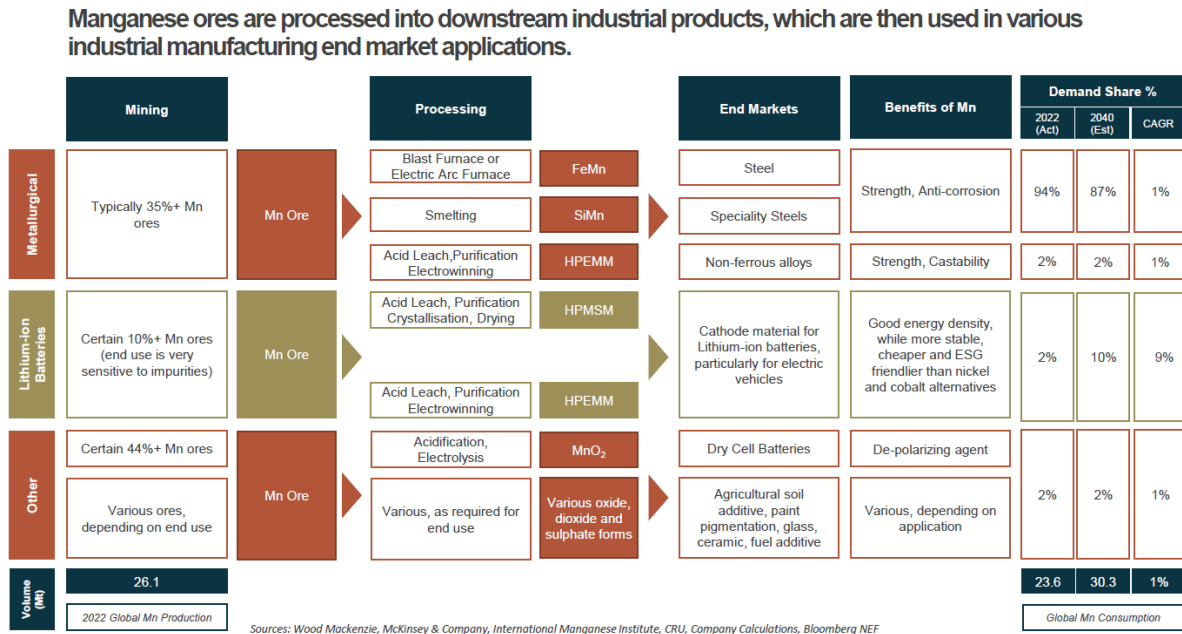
Manganese ores are processed into downstream industrial products, which are then used in various industrial manufacturing end market applications.

Mining

Processing

End Markets

Benefits of Mn

Demand Share %

2022 (Act)

2040 (Est)

CAGR

Metallurgical

Typically 35%+ Mn ores

Mn Ore

Blast Furnace or Electric Arc Furnace

FeMn

Steel

Smelting

SiMn

Speciality Steels

Strength, Anti-corrosion

94%

87%

1%

Acid Leach,Purification Electrowinning

HPEMM

Non-ferrous alloys

Strength, Castability

2%

2%

1%

Lithium-ion Batteries

Certain 10%+ Mn ores (end use is very sensitive to impurities)

Mn Ore

Acid Leach, Purification Crystallisation, Drying

HPMSM

Acid Leach, Purification Electrowinning

HPEMM

Cathode material for Lithium-ion batteries, particularly for electric vehicles

Good energy density, while more stable, cheaper and ESG friendlier than nickel and cobalt alternatives

2%

10%

9%

Other

Certain 44%+ Mn ores

Acidification, Electrolysis

$MnO_2$

Dry Cell Batteries

De-polarizing agent

Various ores, depending on end use

Mn Ore

Various, as required for end use

Various oxide, dioxide and sulphate forms

Agricultural soil additive, paint pigmentation, glass, ceramic, fuel additive

Various, depending on application

2%

2%

1%

Volume (Mt)

26.1

23.6

30.3

1%

2022 Global Mn Production

Sources: Wood Mackenzie, McKinsey & Company, International Manganese Institute, CRU, Company Calculations, Bloomberg NEF

Global Mn Consumption